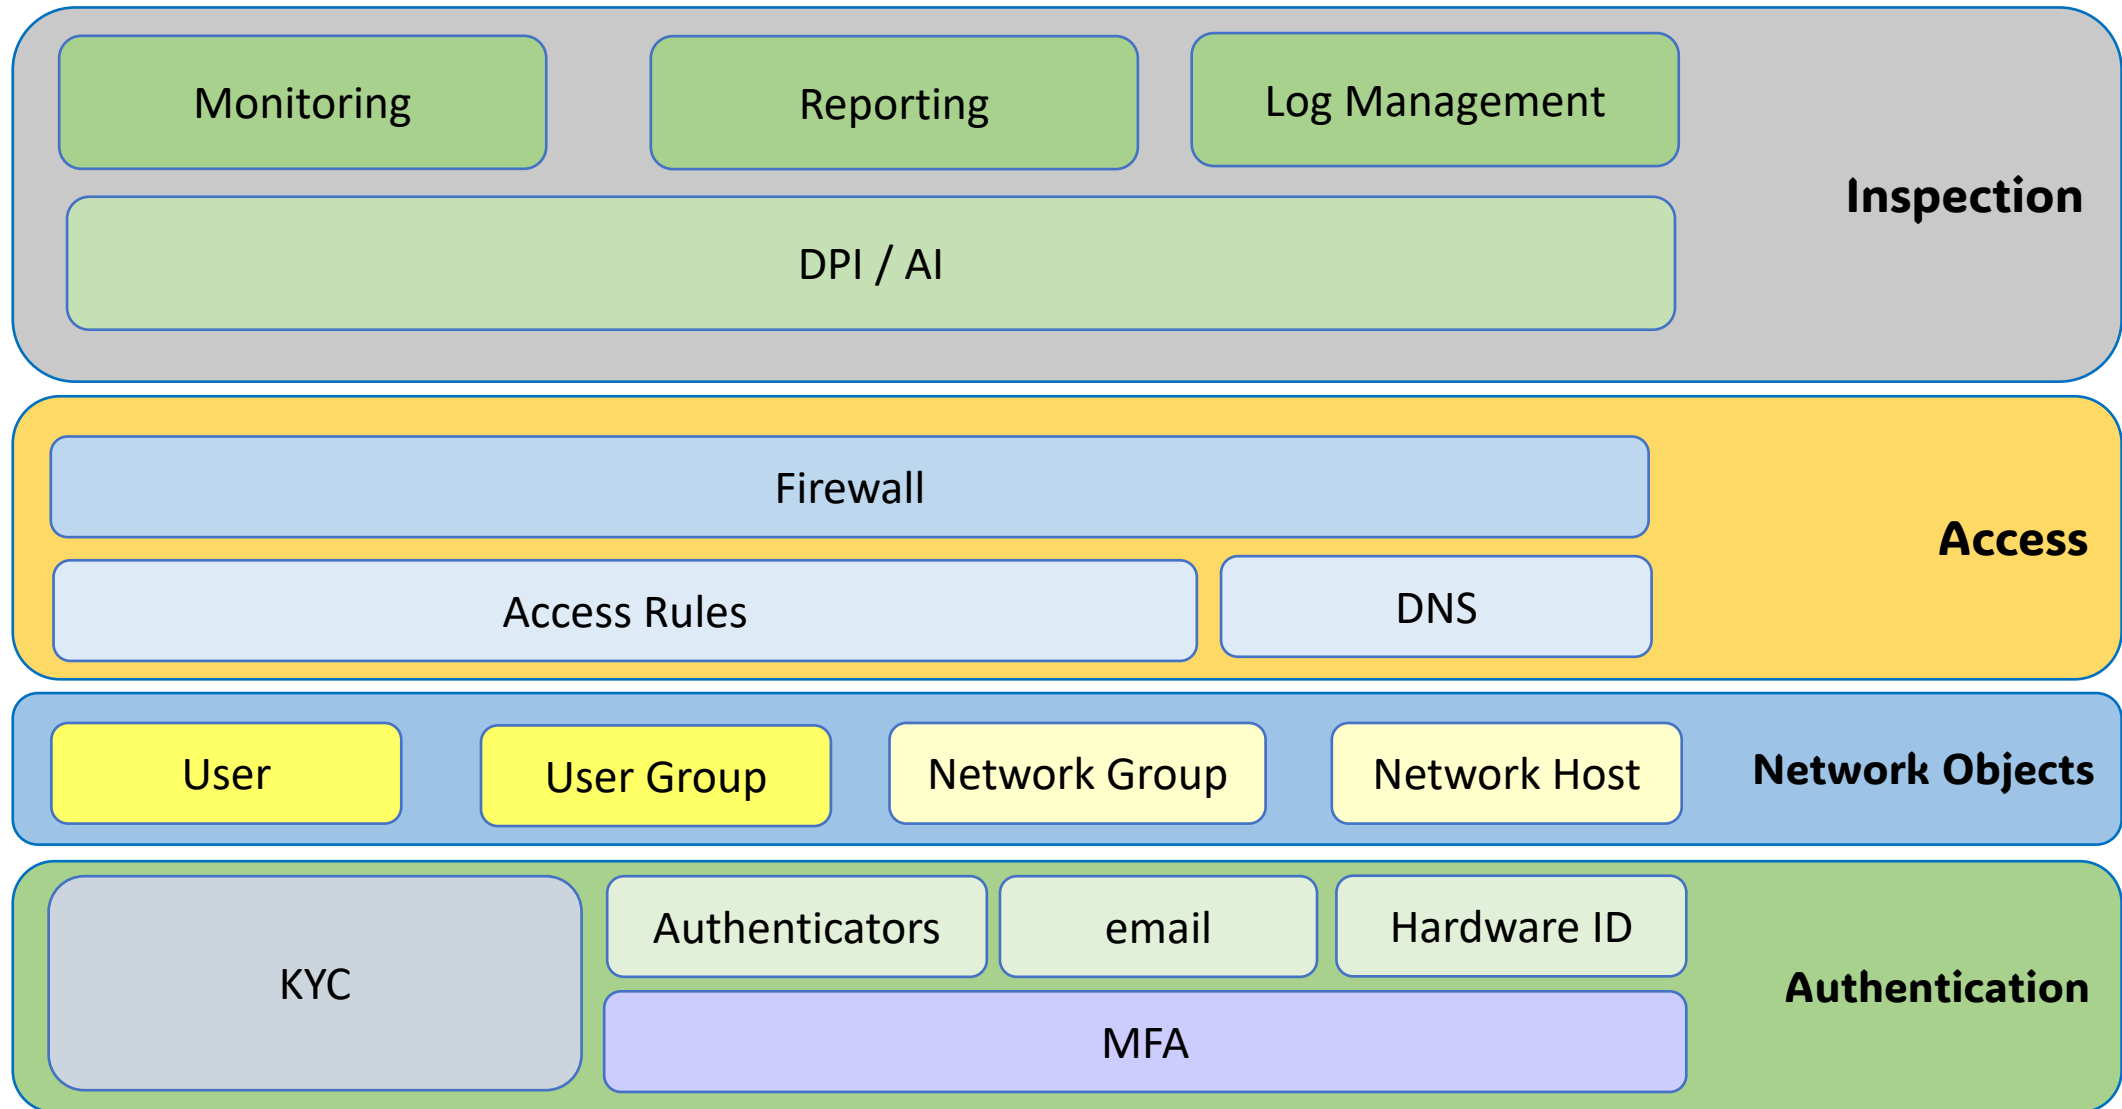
Monitoring

Reporting

Log Management

DPI / AI

Inspection

Firewall

Access Rules

DNS

Access

User

User Group

Network Group

Network Host

Network Objects

KYC

Authenticators

email

Hardware ID

MFA

Authentication